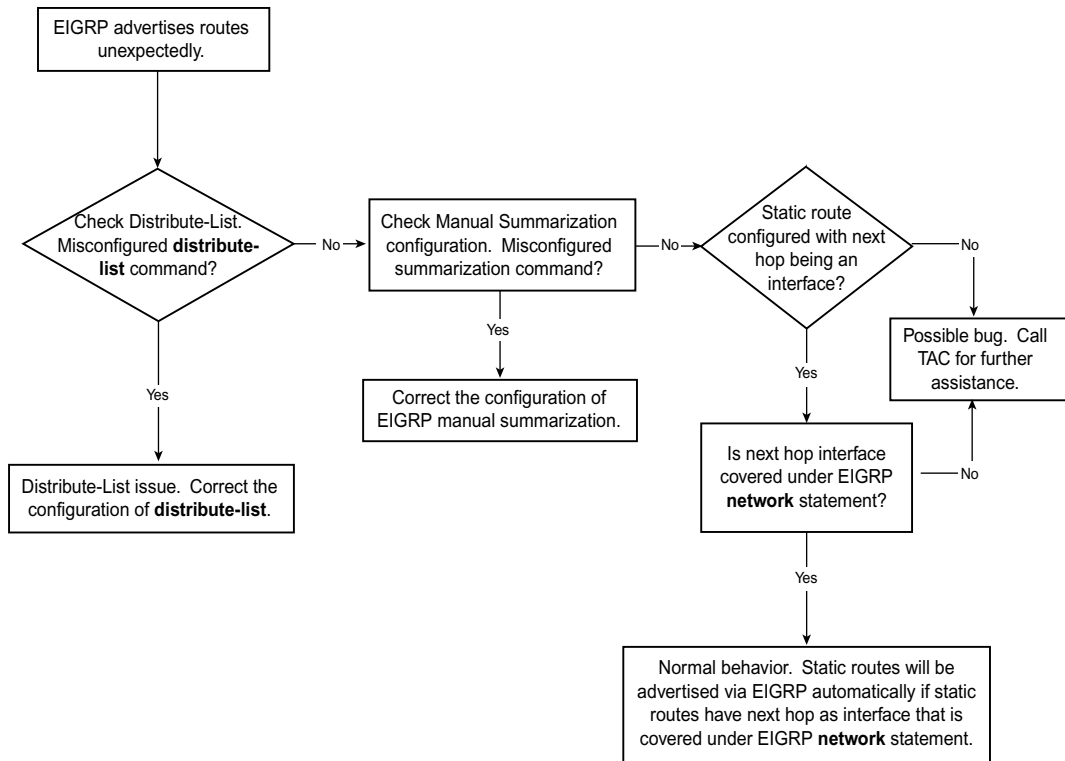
EIGRP advertises routes unexpectedly.

Check Distribute-List. Misconfigured distribute-list command?

No

Yes

Distribute-List issue. Correct the configuration of distribute-list.

Check Manual Summarization configuration. Misconfigured summarization command?

No

Yes

Correct the configuration of EIGRP manual summarization.

Static route configured with next hop being an interface?

No

Yes

Possible bug. Call TAC for further assistance.

Is next hop interface covered under EIGRP network statement?

No

Yes

Normal behavior. Static routes will be advertised via EIGRP automatically if static routes have next hop as interface that is covered under EIGRP network statement.